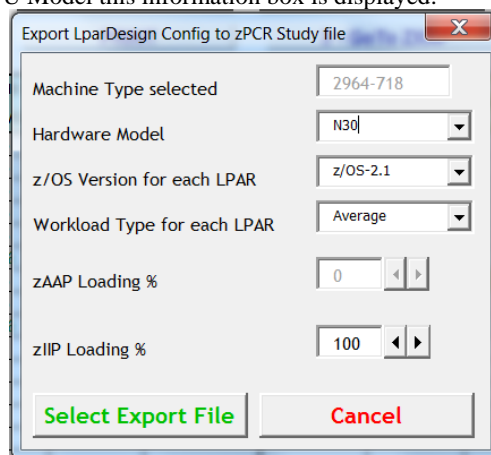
Export LparDesign Config to zPCR Study file

Machine Type selected
2964-718

Hardware Model
N30

z/OS Version for each LPAR
z/OS-2.1

Workload Type for each LPAR
Average

zAAP Loading %
0

zIIP Loading %
100

Select Export File

Cancel